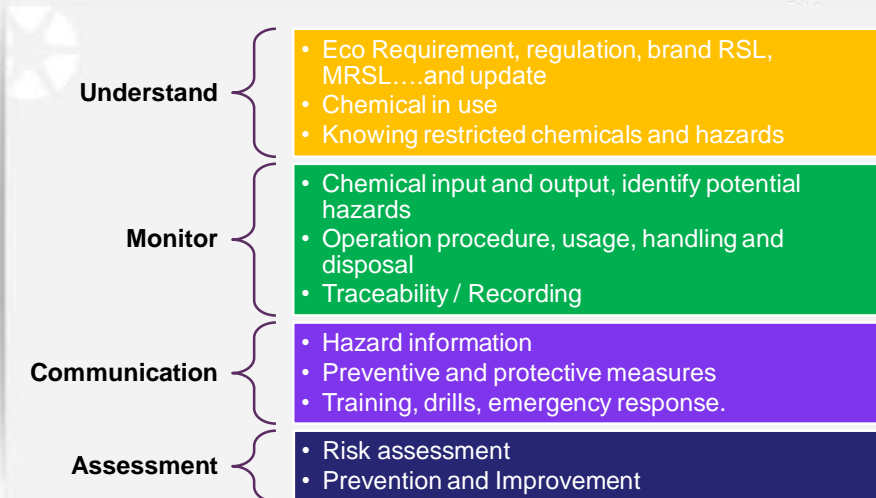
Understand

- Eco Requirement, regulation, brand RSL, MRSL….and update
- Chemical in use
- Knowing restricted chemicals and hazards

Monitor

- Chemical input and output, identify potential hazards
- Operation procedure, usage, handling and disposal
- Traceability / Recording

Communication

- Hazard information
- Preventive and protective measures
- Training, drills, emergency response.

Assessment

- Risk assessment
- Prevention and Improvement